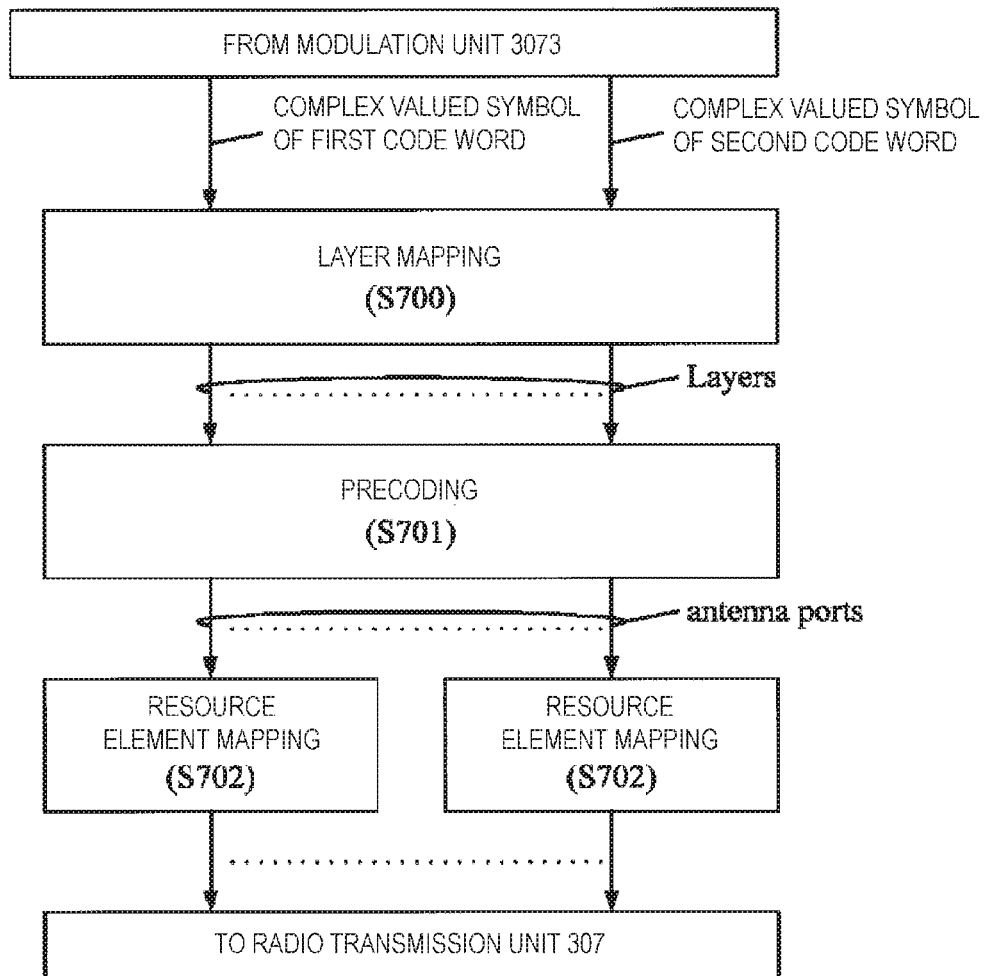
FROM MODULATION UNIT 3073

COMPLEX VALUED SYMBOL OF FIRST CODE WORD

COMPLEX VALUED SYMBOL OF SECOND CODE WORD

LAYER MAPPING
(S700)

Layers

PRECODING
(S701)

antenna ports

RESOURCE ELEMENT MAPPING
(S702)

RESOURCE ELEMENT MAPPING
(S702)

TO RADIO TRANSMISSION UNIT 307